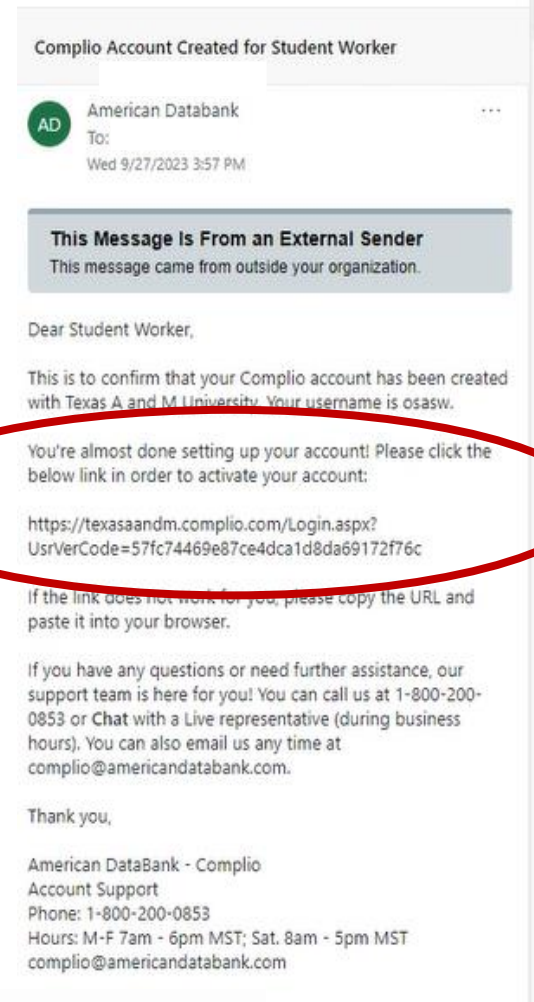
Complio Account Created for Student Worker

AD

American Databank
To:
Wed 9/27/2023 3:57 PM

...

This Message Is From an External Sender
This message came from outside your organization.

Dear Student Worker,

This is to confirm that your Complio account has been created with Texas A and M University. Your username is osasw.

You're almost done setting up your account! Please click the below link in order to activate your account:

https://texasaandm.complio.com/Login.aspx?UsrVerCode=57fc74469e87ce4dca1d8da69172f76c

If the link does not work for you, please copy the URL and paste it into your browser.

If you have any questions or need further assistance, our support team is here for you! You can call us at 1-800-200-0853 or Chat with a Live representative (during business hours). You can also email us any time at complio@americandatabank.com.

Thank you,

American DataBank - Complio
Account Support
Phone: 1-800-200-0853
Hours: M-F 7am - 6pm MST; Sat. 8am - 5pm MST
complio@americandatabank.com